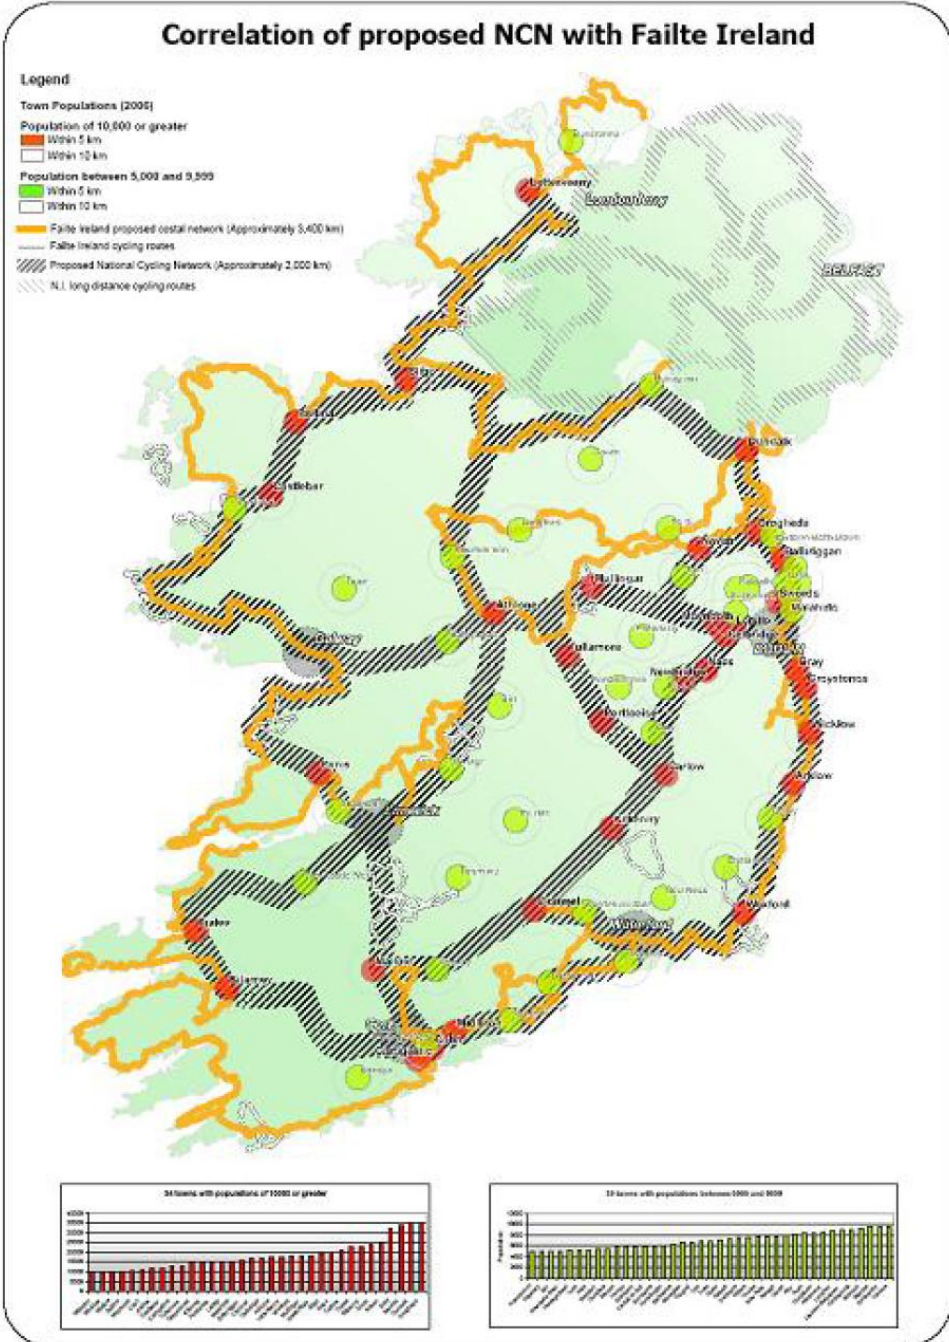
Correlation of proposed NCN with Failte Ireland

Legend

Town Populations (2006)

Population of 10,000 or greater
Within 5 km
Within 10 km

Population between 5,000 and 9,999
Within 5 km
Within 10 km

Failte Ireland proposed costal network (Approximately 3,400 km)
Failte Ireland cycling routes
Proposed National Cycling Network (Approximately 2,000 km)
N.I. long distance cycling routes

Letterkenny
Londonderry
BELFAST
Sligo
Castlebar
Dundalk
Drogheda
Balbriggan
Swords
Malahide
Mullingar
Athlone
Tullamore
Portlaoise
Naas
Bray
Greystones
Wicklow
Arklow
Carlow
Kilkenny
Galway
Ennis
Tralee
Killarney
Clonmel
Wexford
Cork

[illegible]

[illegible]